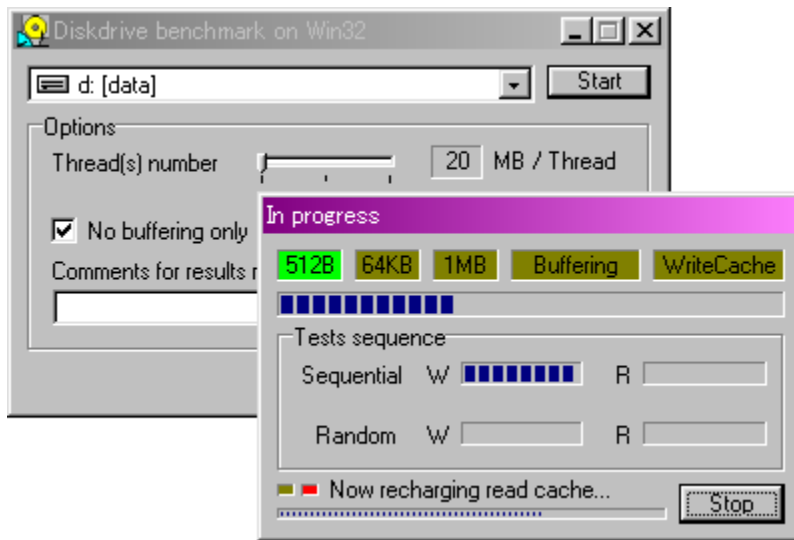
Diskdrive benchmark on Win32

d: [data]

Start

Options

Thread(s) number

20 MB / Thread

No buffering only

Comments for results r

In progress

512B 64KB 1MB Buffering WriteCache

Tests sequence

Sequential W R

Random W R

Now recharging read cache...

Stop